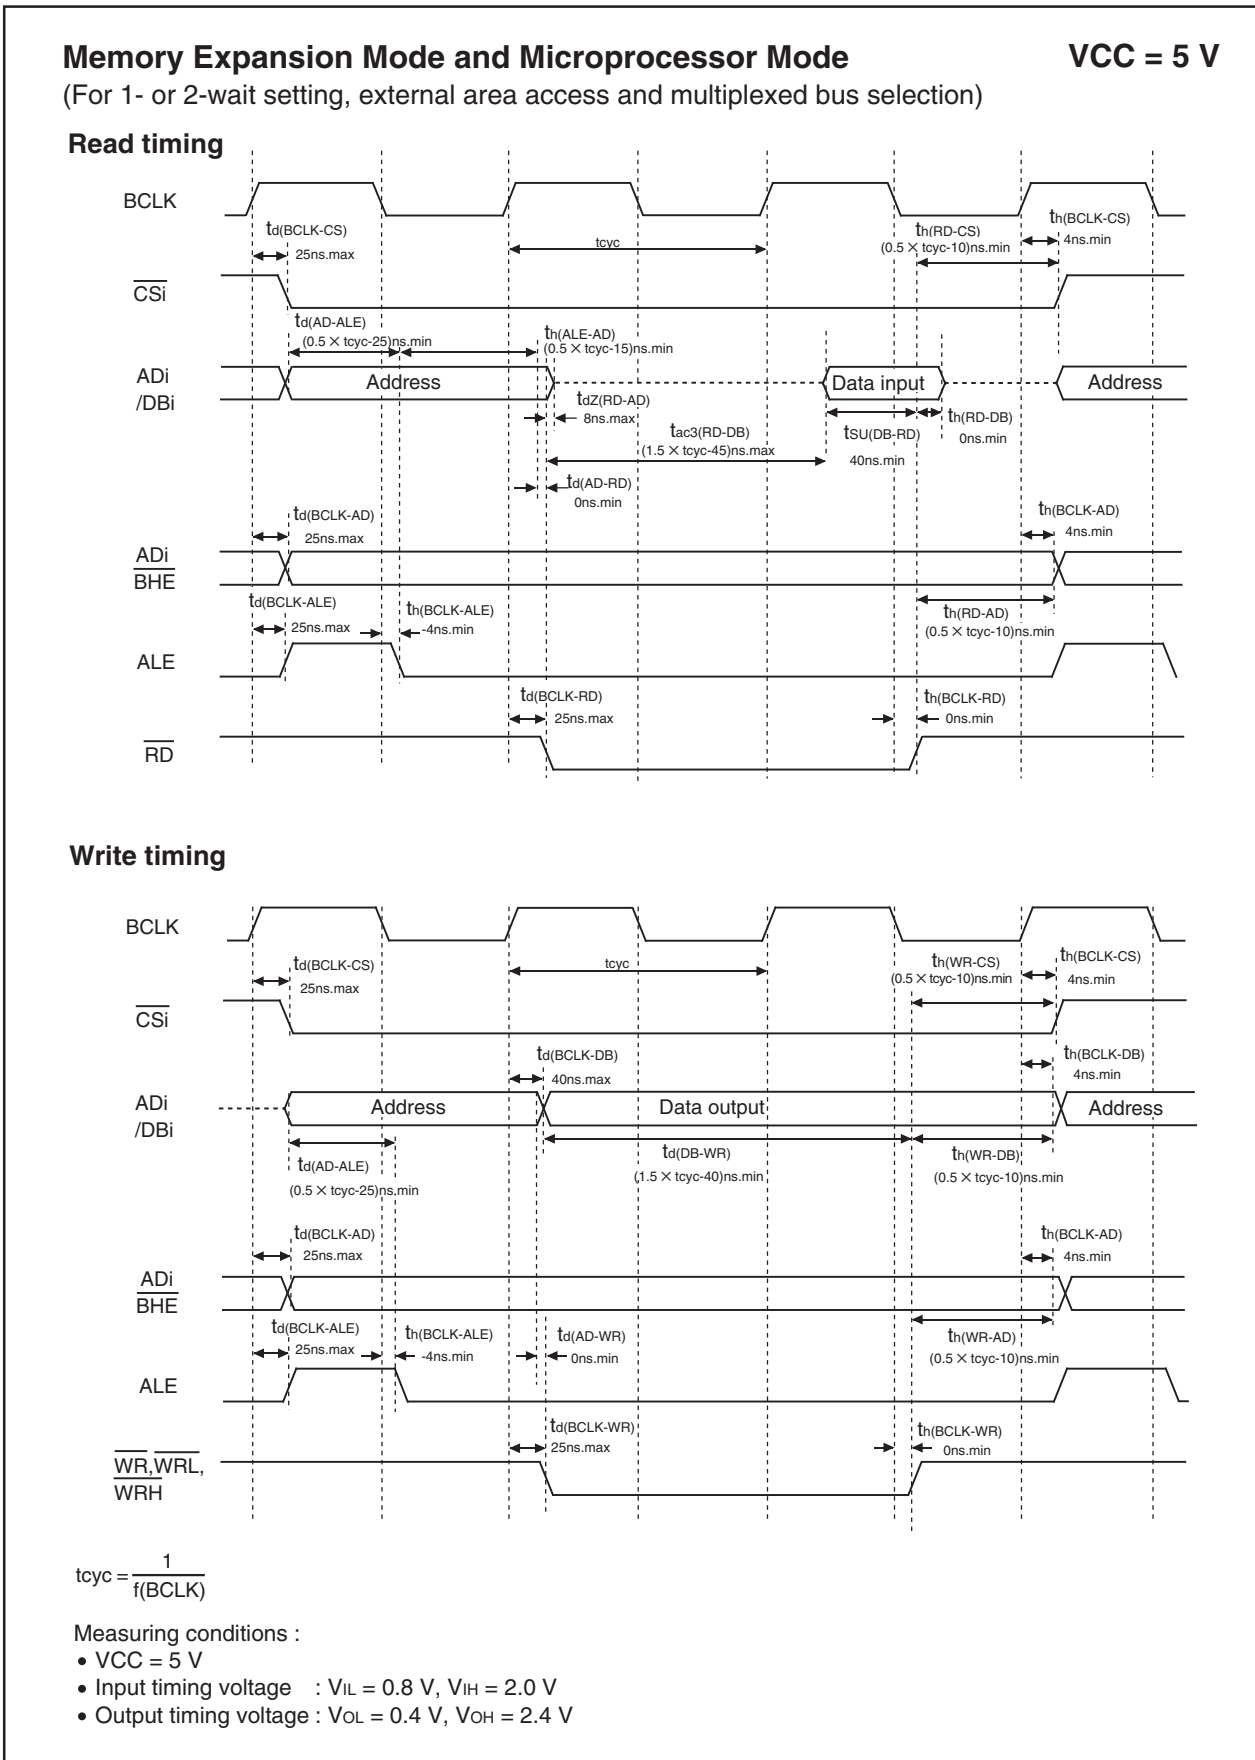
**Memory Expansion Mode and Microprocessor Mode** **VCC = 5 V**

(For 1- or 2-wait setting, external area access and multiplexed bus selection)

**Read timing**

BCLK

$t_{d(BCLK-CS)}$
25ns.max

tcyc

$t_{h(RD-CS)}$
(0.5 × tcyc-10)ns.min

$t_{h(BCLK-CS)}$
4ns.min

$\overline{CSi}$

$t_{d(AD-ALE)}$
(0.5 × tcyc-25)ns.min

$t_{h(ALE-AD)}$
(0.5 × tcyc-15)ns.min

ADi /DBi

Address

Data input

Address

$t_{dZ(RD-AD)}$
8ns.max

$t_{ac3(RD-DB)}$
(1.5 × tcyc-45)ns.max

$t_{SU(DB-RD)}$
40ns.min

$t_{h(RD-DB)}$
0ns.min

$t_{d(AD-RD)}$
0ns.min

$t_{d(BCLK-AD)}$
25ns.max

$t_{h(BCLK-AD)}$
4ns.min

ADi $\overline{BHE}$

$t_{d(BCLK-ALE)}$
25ns.max

$t_{h(BCLK-ALE)}$
-4ns.min

$t_{h(RD-AD)}$
(0.5 × tcyc-10)ns.min

ALE

$t_{d(BCLK-RD)}$
25ns.max

$t_{h(BCLK-RD)}$
0ns.min

$\overline{RD}$

**Write timing**

BCLK

$t_{d(BCLK-CS)}$
25ns.max

tcyc

$t_{h(WR-CS)}$
(0.5 × tcyc-10)ns.min

$t_{h(BCLK-CS)}$
4ns.min

$\overline{CSi}$

$t_{d(BCLK-DB)}$
40ns.max

$t_{h(BCLK-DB)}$
4ns.min

ADi /DBi

Address

Data output

Address

$t_{d(AD-ALE)}$
(0.5 × tcyc-25)ns.min

$t_{d(DB-WR)}$
(1.5 × tcyc-40)ns.min

$t_{h(WR-DB)}$
(0.5 × tcyc-10)ns.min

$t_{d(BCLK-AD)}$
25ns.max

$t_{h(BCLK-AD)}$
4ns.min

ADi $\overline{BHE}$

$t_{d(BCLK-ALE)}$
25ns.max

$t_{h(BCLK-ALE)}$
-4ns.min

$t_{d(AD-WR)}$
0ns.min

$t_{h(WR-AD)}$
(0.5 × tcyc-10)ns.min

ALE

$t_{d(BCLK-WR)}$
25ns.max

$t_{h(BCLK-WR)}$
0ns.min

$\overline{WR}$,$\overline{WRL}$, $\overline{WRH}$

$tcyc = \frac{1}{f(BCLK)}$

Measuring conditions :
• VCC = 5 V
• Input timing voltage : $V_{IL}$ = 0.8 V, $V_{IH}$ = 2.0 V
• Output timing voltage : $V_{OL}$ = 0.4 V, $V_{OH}$ = 2.4 V